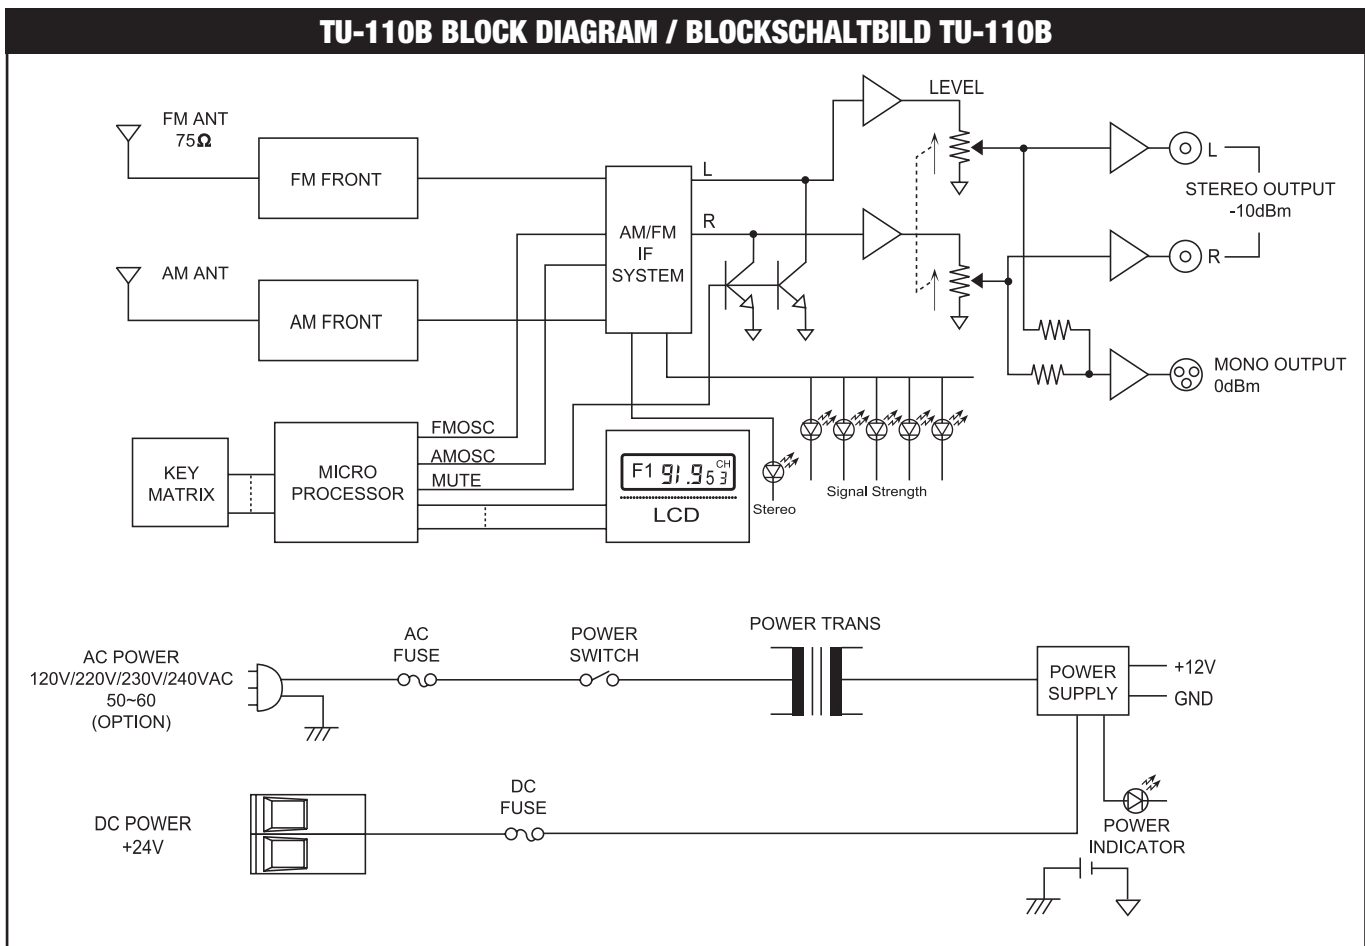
TU-110B BLOCK DIAGRAM / BLOCKSCHALTBILD TU-110B

FM ANT
75Ω

FM FRONT

AM ANT

AM FRONT

AM/FM
IF
SYSTEM

L

R

LEVEL

L

R

STEREO OUTPUT
-10dBm

MONO OUTPUT
0dBm

KEY
MATRIX

MICRO
PROCESSOR

FMOSC

AMOSC

MUTE

F1 91.9 CH 53

LCD

Stereo

Signal Strength

AC POWER
120V/220V/230V/240VAC
50~60
(OPTION)

AC
FUSE

POWER
SWITCH

POWER TRANS

POWER
SUPPLY

+12V

GND

DC POWER
+24V

DC
FUSE

POWER
INDICATOR